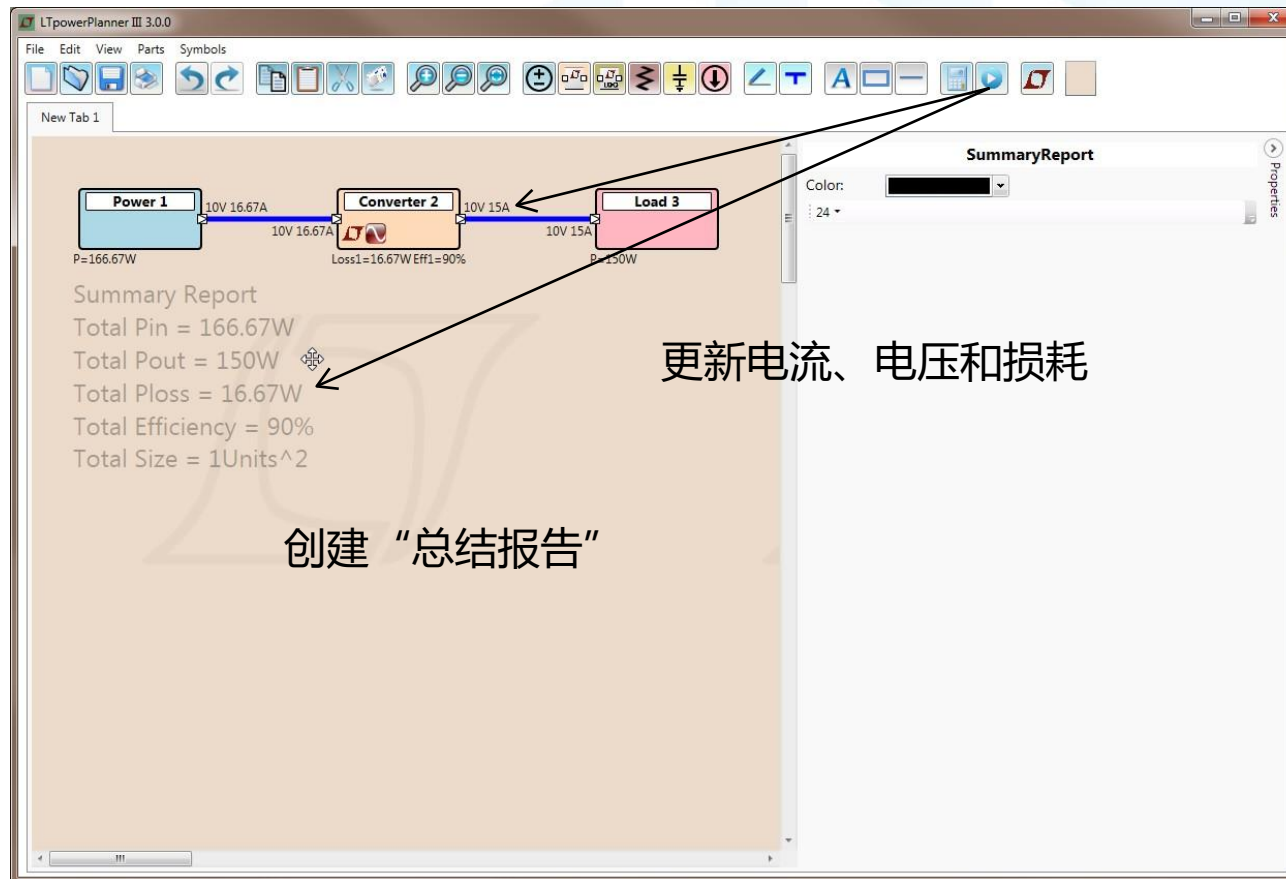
LTpowerPlanner III 3.0.0

File Edit View Parts Symbols

New Tab 1

Power 1
10V 16.67A
10V 16.67A
P=166.67W

Converter 2
Loss1=16.67W Eff1=90%

10V 15A
10V 15A

Load 3
P=150W

Summary Report
Total Pin = 166.67W
Total Pout = 150W
Total Ploss = 16.67W
Total Efficiency = 90%
Total Size = 1Units^2

更新电流、电压和损耗

创建“总结报告”

SummaryReport
Color:
24
Properties